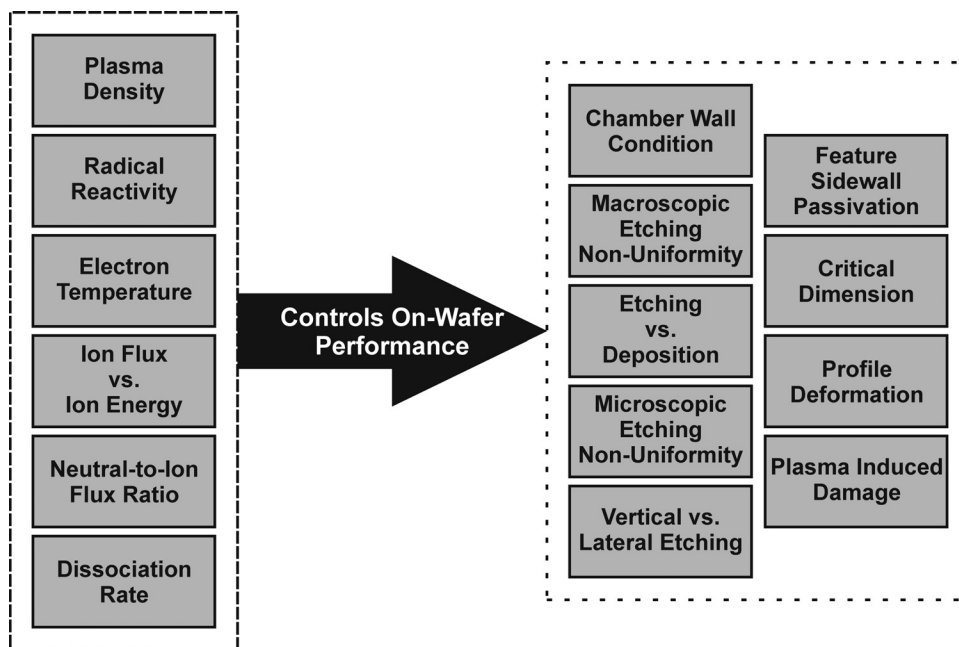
Plasma Density

Radical Reactivity

Electron Temperature

Ion Flux vs. Ion Energy

Neutral-to-Ion Flux Ratio

Dissociation Rate

Controls On-Wafer Performance

Chamber Wall Condition

Macroscopic Etching Non-Uniformity

Etching vs. Deposition

Microscopic Etching Non-Uniformity

Vertical vs. Lateral Etching

Feature Sidewall Passivation

Critical Dimension

Profile Deformation

Plasma Induced Damage